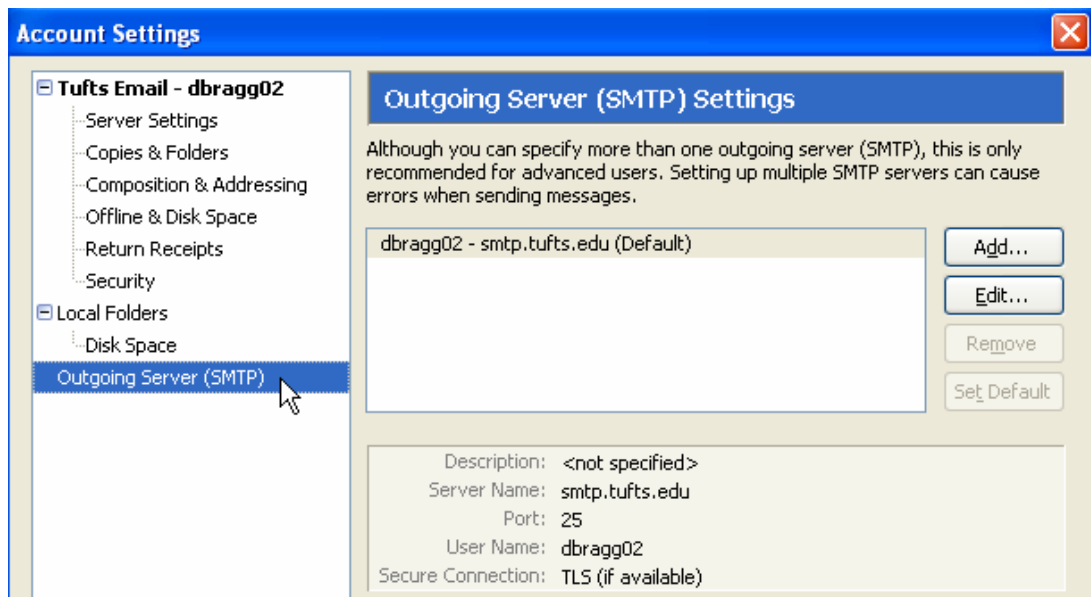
Account Settings

Tufts Email - dbragg02
Server Settings
Copies & Folders
Composition & Addressing
Offline & Disk Space
Return Receipts
Security
Local Folders
Disk Space
Outgoing Server (SMTP)

Outgoing Server (SMTP) Settings

Although you can specify more than one outgoing server (SMTP), this is only recommended for advanced users. Setting up multiple SMTP servers can cause errors when sending messages.

dbragg02 - smtp.tufts.edu (Default)

Add...
Edit...
Remove
Set Default

Description: <not specified>
Server Name: smtp.tufts.edu
Port: 25
User Name: dbragg02
Secure Connection: TLS (if available)